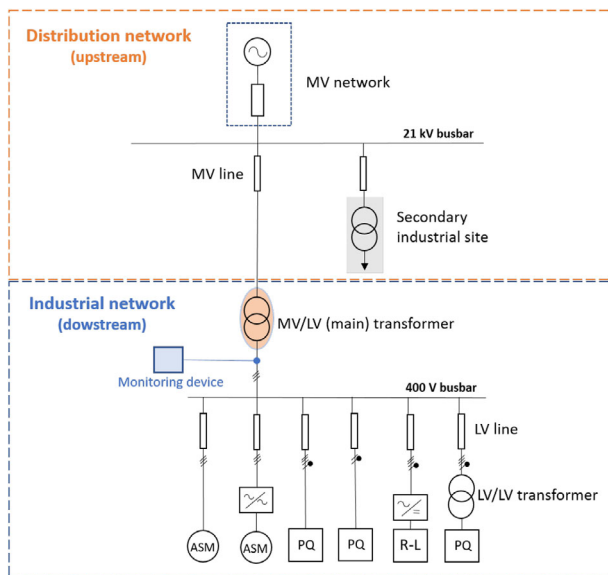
Distribution network
(upstream)

MV network

21 kV busbar

MV line

Secondary industrial site

Industrial network
(dowstream)

MV/LV (main) transformer

Monitoring device

400 V busbar

LV line

LV/LV transformer

ASM

ASM

PQ

PQ

R-L

PQ